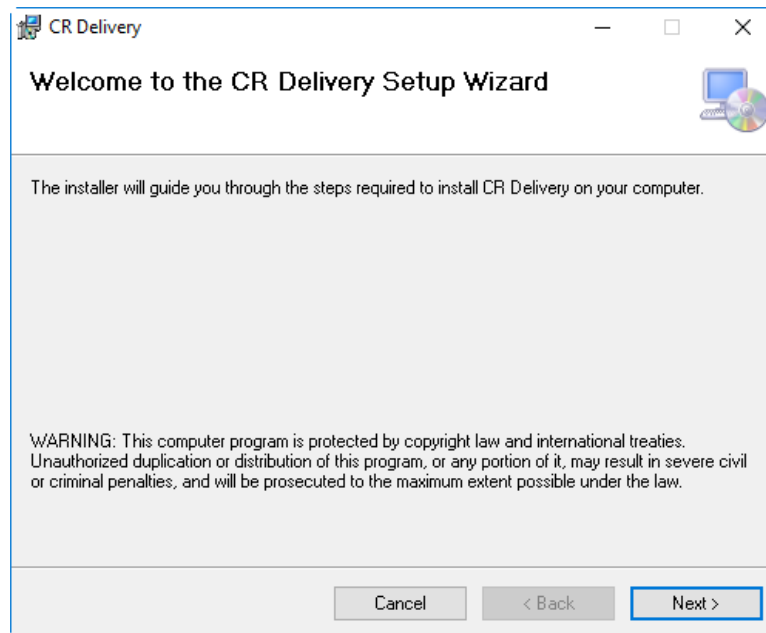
CR Delivery

Welcome to the CR Delivery Setup Wizard

The installer will guide you through the steps required to install CR Delivery on your computer.

WARNING: This computer program is protected by copyright law and international treaties. Unauthorized duplication or distribution of this program, or any portion of it, may result in severe civil or criminal penalties, and will be prosecuted to the maximum extent possible under the law.

Cancel
< Back
Next >